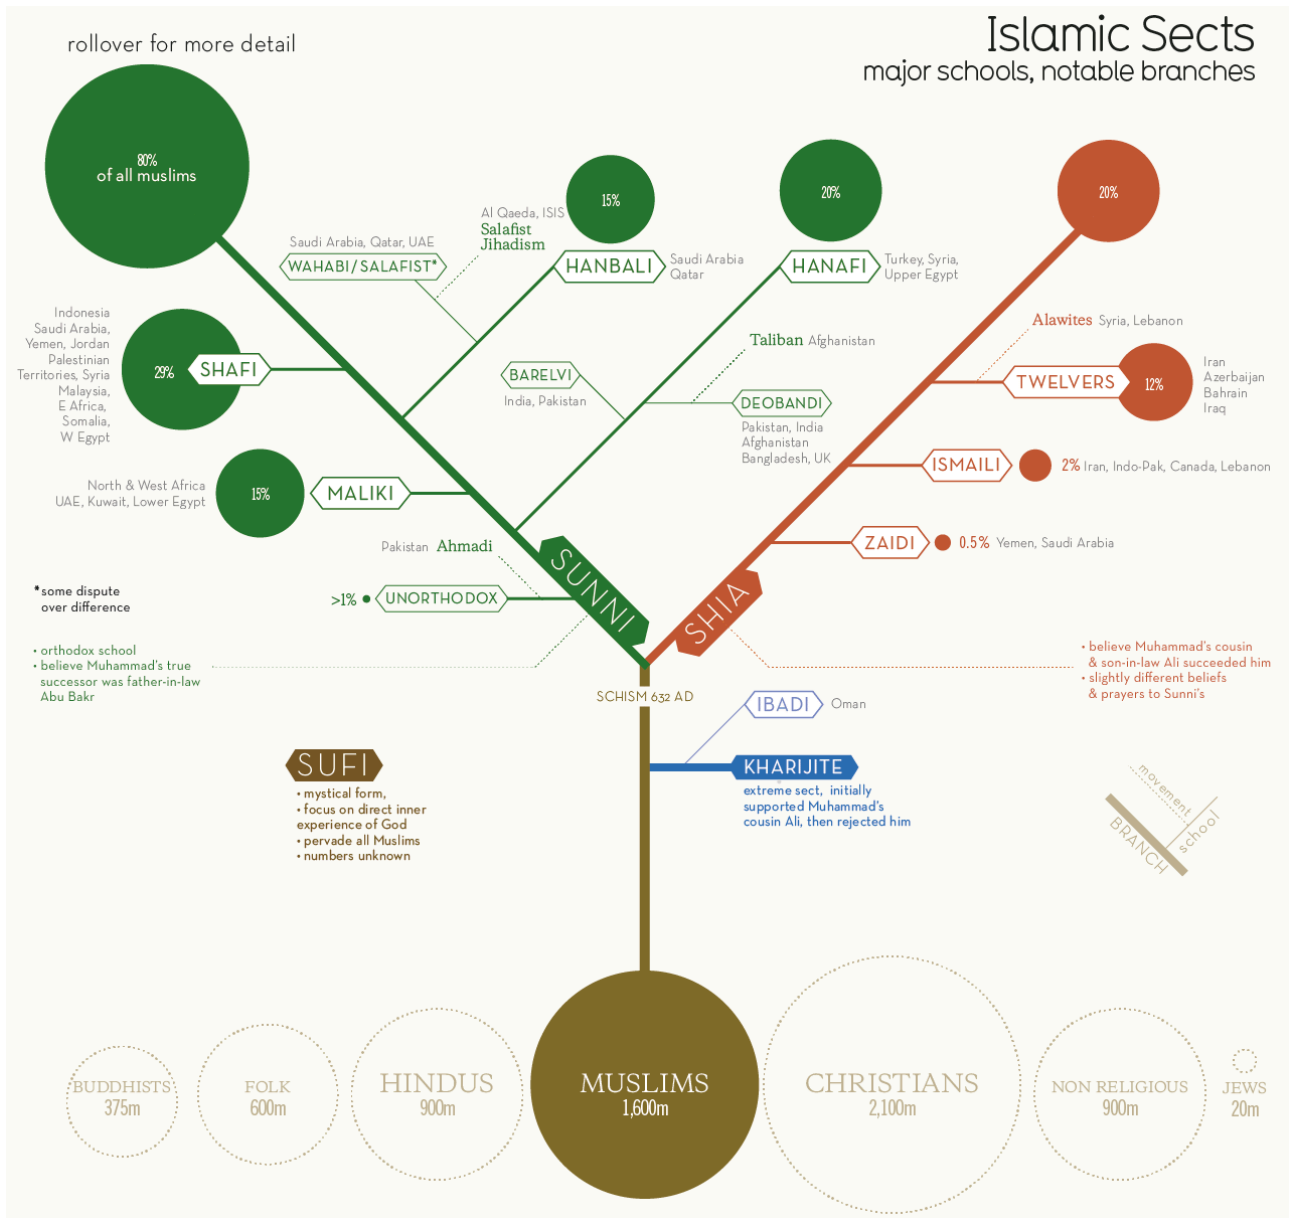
rollover for more detail

Islamic Sects
major schools, notable branches

80%
of all muslims

15%

20%

20%

Al Qaeda, ISIS
Salafist
Jihadism

Saudi Arabia, Qatar, UAE
WAHABI/SALAFIST*

HANBALI
Saudi Arabia
Qatar

HANAFI
Turkey, Syria,
Upper Egypt

Indonesia
Saudi Arabia,
Yemen, Jordan
Palestinian
Territories, Syria
Malaysia,
E Africa,
Somalia,
W Egypt

29%
SHAFI

Taliban Afghanistan

BARELVI
India, Pakistan

DEOBANDI
Pakistan, India
Afghanistan
Bangladesh, UK

Alawites Syria, Lebanon

TWELVERS
12%
Iran
Azerbaijan
Bahrain
Iraq

ISMAILI
2% Iran, Indo-Pak, Canada, Lebanon

North & West Africa
UAE, Kuwait, Lower Egypt
15%
MALIKI

ZAIDI
0.5% Yemen, Saudi Arabia

Pakistan Ahmadi

SUNNI

SHIA

*some dispute
over difference

>1%
UNORTHODOX

• orthodox school
• believe Muhammad's true successor was father-in-law Abu Bakr

• believe Muhammad's cousin & son-in-law Ali succeeded him
• slightly different beliefs & prayers to Sunni's

SCHISM 632 AD

IBADI
Oman

KHARIJITE
extreme sect, initially supported Muhammad's cousin Ali, then rejected him

SUFI
• mystical form,
• focus on direct inner experience of God
• pervade all Muslims
• numbers unknown

movement
BRANCH
school

BUDDHISTS
375m

FOLK
600m

HINDUS
900m

MUSLIMS
1,600m

CHRISTIANS
2,100m

NON RELIGIOUS
900m

JEWS
20m